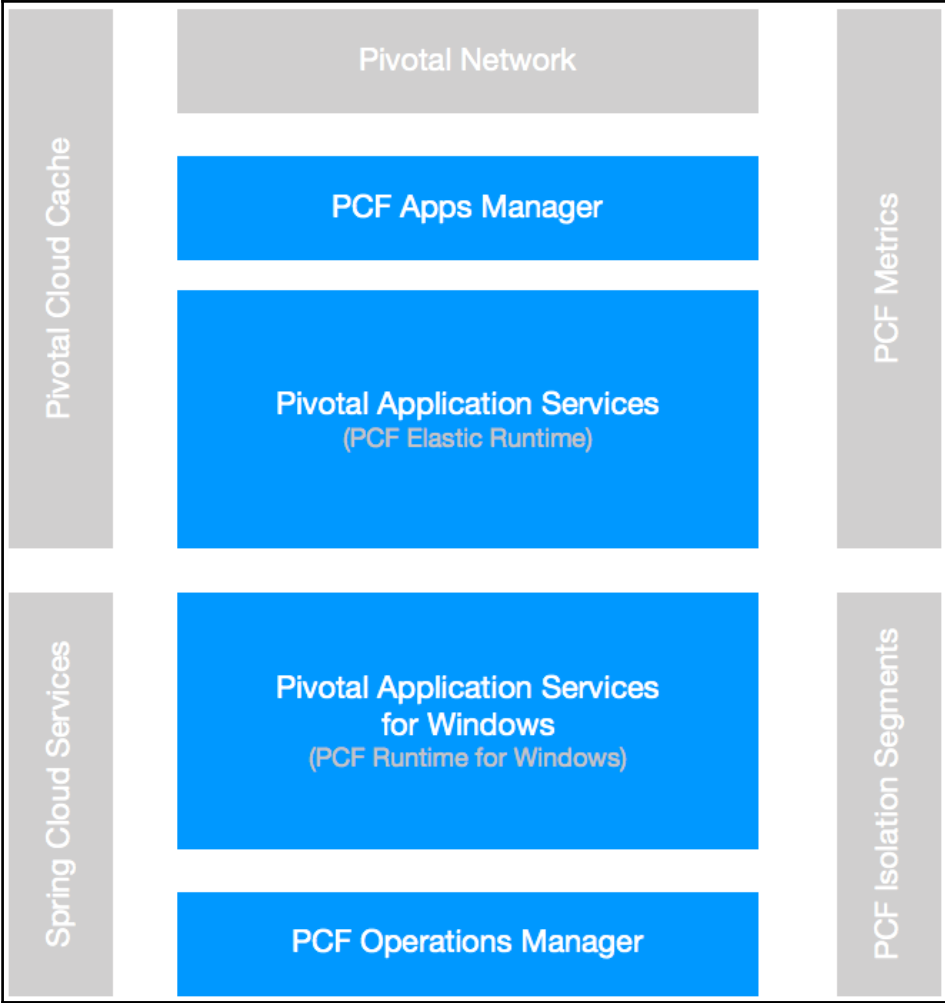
Pivotal Network

PCF Apps Manager

Pivotal Application Services
(PCF Elastic Runtime)

Pivotal Application Services for Windows
(PCF Runtime for Windows)

PCF Operations Manager

Pivotal Cloud Cache

Spring Cloud Services

PCF Metrics

PCF Isolation Segments